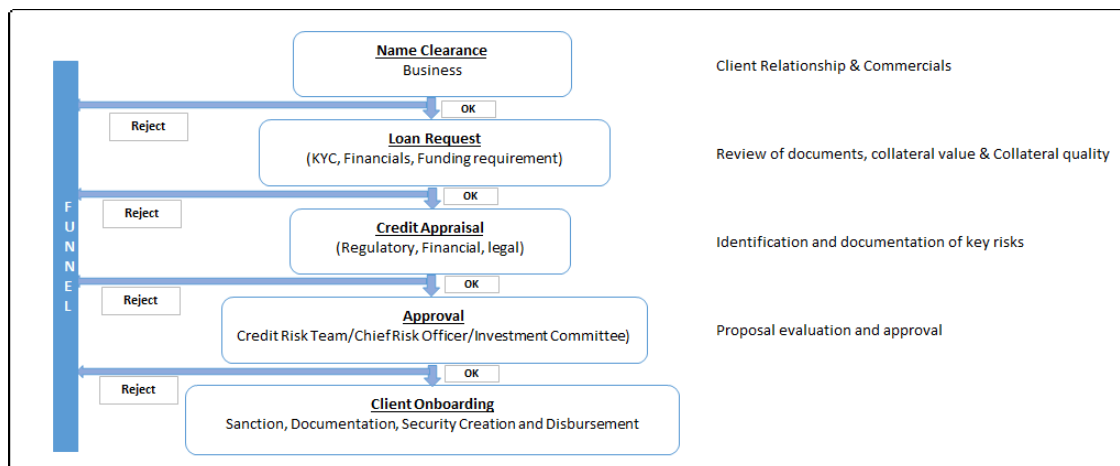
Name Clearance
Business

Client Relationship & Commercials

OK

Reject

Loan Request
(KYC, Financials, Funding requirement)

Review of documents, collateral value & Collateral quality

OK

Reject

Credit Appraisal
(Regulatory, Financial, legal)

Identification and documentation of key risks

OK

Reject

Approval
Credit Risk Team/Chief Risk Officer/Investment Committee)

Proposal evaluation and approval

OK

Reject

Client Onboarding
Sanction, Documentation, Security Creation and Disbursement

F U N N E L